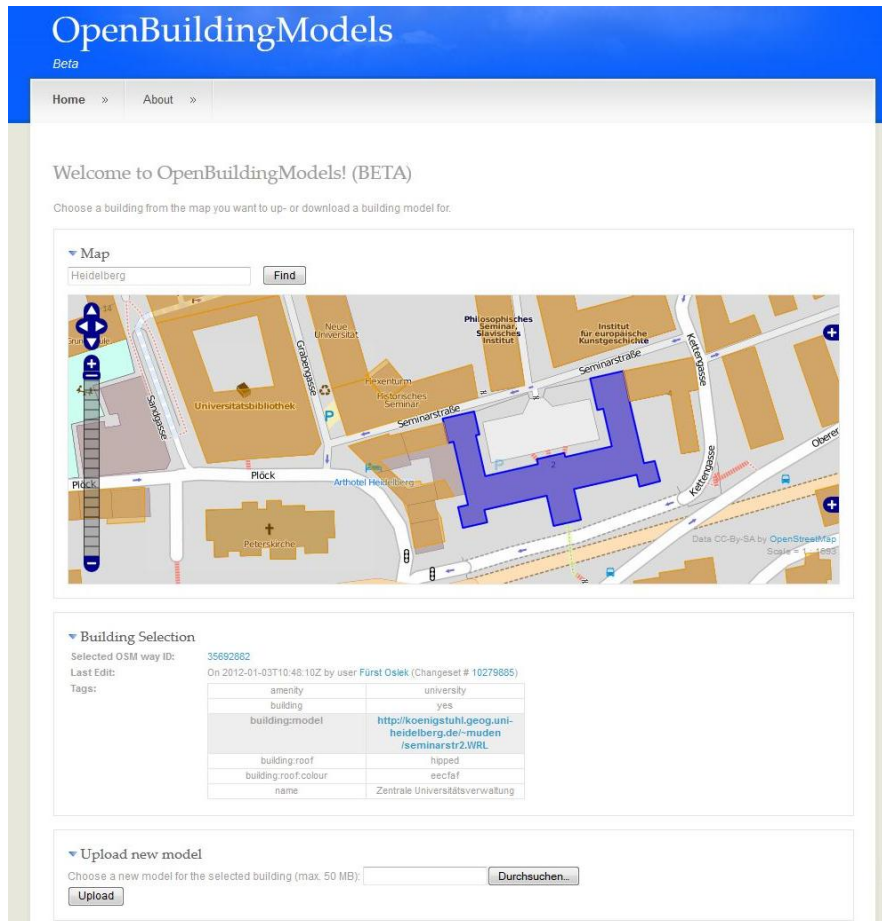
OpenBuildingModels
Beta

Home » About »

Welcome to OpenBuildingModels! (BETA)

Choose a building from the map you want to up- or download a building model for.

▾ Map
Heidelberg Find

Neue Universität
Philosophisches Seminar, Slavisches Institut
Institut für europäische Kunstgeschichte
Grabengasse
Hexenturm
Historisches Seminar
Seminarstraße
Seminarstraße
Universitätsbibliothek
Sandgasse
Plöck
Plöck
Arthotel Heidelberg
Kettengasse
Kettengasse
Oberer
Peterskirche
Data CC-By-SA by OpenStreetMap
Scale = 1 : 1693

▾ Building Selection
Selected OSM way ID: 35692882
Last Edit: On 2012-01-03T10:48:10Z by user Fürst Oslek (Changeset # 10279885)
Tags:

| amenity | university |
|---|---|
| building | yes |
| building:model | http://koenigstuhl.geog.uni-heidelberg.de/~muden/seminarstr2.WRL |
| building:roof | hipped |
| building:roof:colour | eecfaf |
| name | Zentrale Universitätsverwaltung |

▾ Upload new model
Choose a new model for the selected building (max. 50 MB): Durchsuchen...
Upload